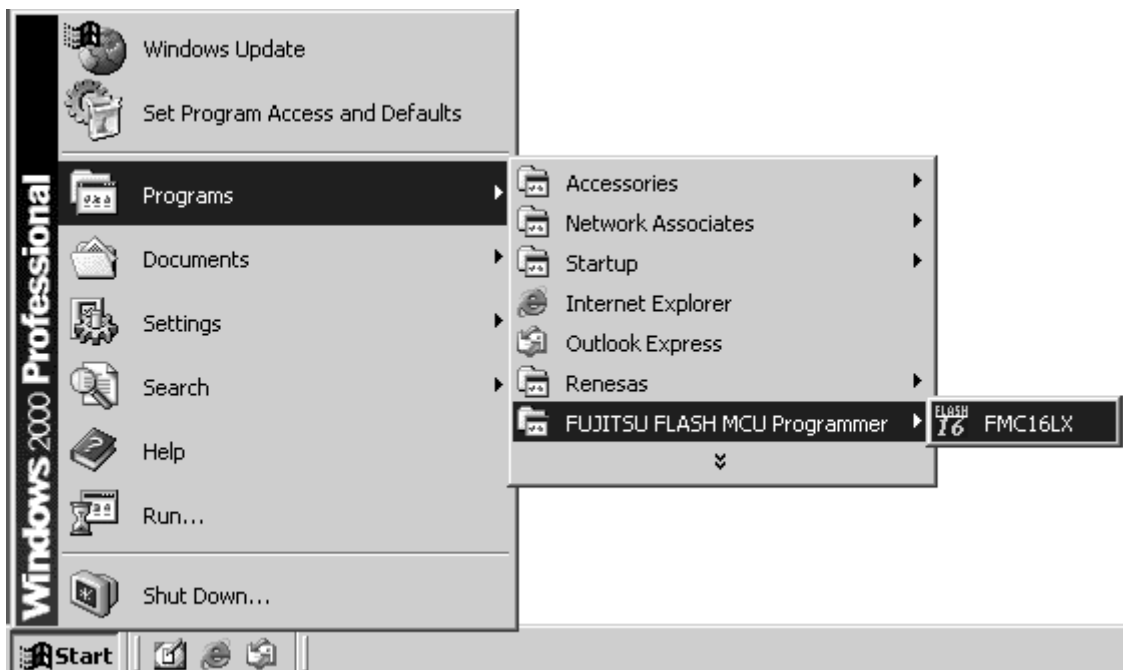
Windows 2000 Professional

Windows Update
Set Program Access and Defaults
Programs
Documents
Settings
Search
Help
Run...
Shut Down...

Accessories
Network Associates
Startup
Internet Explorer
Outlook Express
Renesas
FUJITSU FLASH MCU Programmer

FLASH 16 FMC16LX

Start